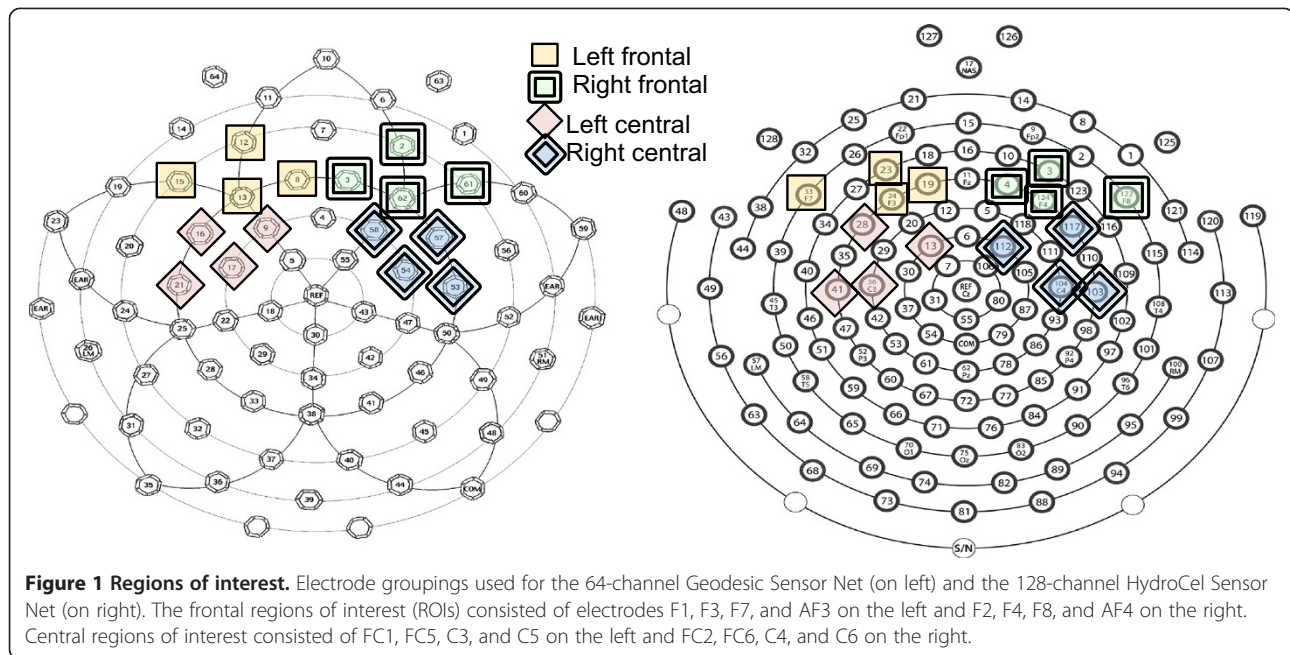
Left frontal
Right frontal
Left central
Right central

10, 64, 63, 11, 6, 1, 14, 12, 7, 2, 15, 8, 3, 61, 19, 13, 62, 60, 23, 16, 9, 4, 58, 57, 59, 20, 17, 5, 55, 54, 56, EAR, 21, REF, 53, EAR, 24, 25, 22, 18, 30, 43, 47, 50, 52, 26 LM, 29, 42, 51 RM, 27, 28, 34, 46, 49, 33, 41, 31, 32, 38, 45, 48, 37, 40, 36, 44, COM, 35, 39

127, 126, 17 NAS, 21, 14, 25, 15, 8, 128, 32, 26, 22 Fp1, 18, 16, 10, 9 Fp2, 2, 1, 125, 23, 19, 11 Fz, 4, 3, 123, 38, 33 F7, 27, 24 F3, 20, 12, 5, 124 F4, 122 F8, 121, 120, 119, 48, 43, 34, 28, 118, 117, 116, 114, 44, 39, 29, 13, 6, 112, 111, 115, 49, 35, 30, 7, 106, 110, 40, 41, 36 C3, REF Cz, 105, 104 C4, 103, 109, 113, 45 T3, 46, 47, 42, 37, 31, 80, 87, 93, 102, 108 T4, 50, 53, 54, 55, 79, 98, 51, 52 P3, 61, COM, 86, 92 P4, 97, 101, 56, 57 LM, 58 T5, 59, 60, 62 Pz, 78, 85, 96 T6, 100 RM, 107, 67, 72, 77, 91, 63, 64, 65, 66, 71, 76, 84, 90, 95, 99, 70 O1, 75 Oz, 83 O2, 68, 69, 74, 82, 89, 94, 73, 81, 88, S/N

**Figure 1 Regions of interest.** Electrode groupings used for the 64-channel Geodesic Sensor Net (on left) and the 128-channel HydroCel Sensor Net (on right). The frontal regions of interest (ROIs) consisted of electrodes F1, F3, F7, and AF3 on the left and F2, F4, F8, and AF4 on the right. Central regions of interest consisted of FC1, FC5, C3, and C5 on the left and FC2, FC6, C4, and C6 on the right.